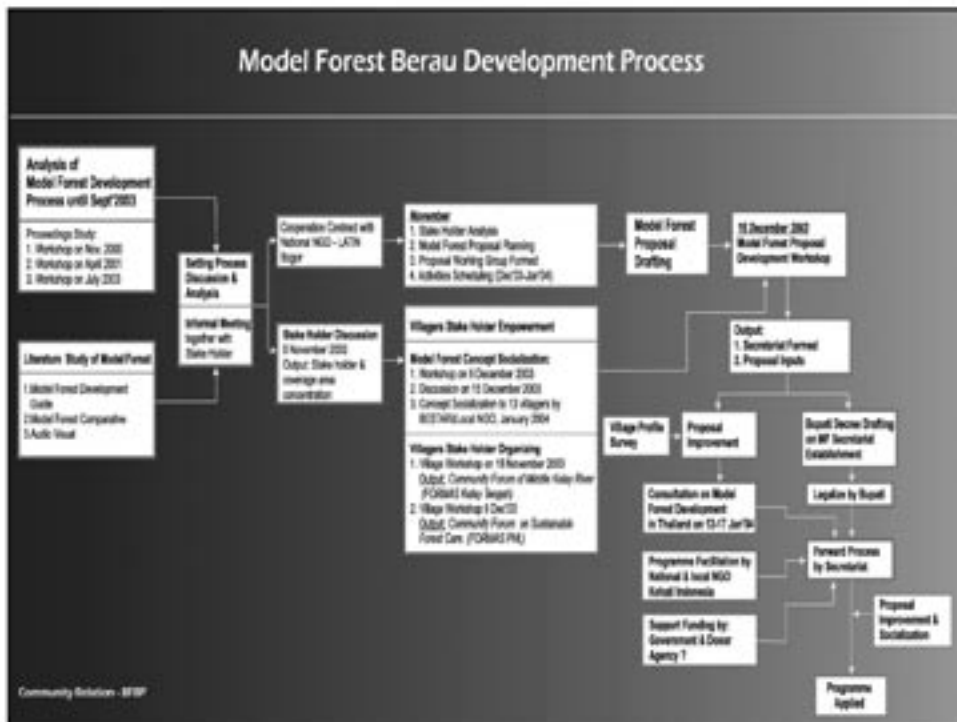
Model Forest Berau Development Process

Analysis of Model Forest Development Process until Sept'2003

Proceedings Study:
1. Workshop on Nov. 2000
2. Workshop on April 2001
3. Workshop on July 2003

Literature Study of Model Forest

1. Model Forest Development Guide
2. Model Forest Comparative
3. Audio Visual

Setting Process Discussion & Analysis

Informal Meeting together with Stake Holder

Cooperation Contract with National NGO – LATIN Bogor

Stake Holder Discussion
8 November 2003
Output: Stake holder & coverage area concentration

November
1. Stake Holder Analysis
2. Model Forest Proposal Planning
3. Proposal Working Group Formed
4. Activities Scheduling (Dec'03-Jan'04)

Villagers Stake Holder Empowerment

Model Forest Concept Socialization:
1. Workshop on 9 December 2003
2. Discussion on 15 December 2003
3. Concept Socialization to 13 villagers by BESTARI/Local NGO, January 2004

Villagers Stake Holder Organizing
1. Village Workshop on 18 November 2003
Output: Community Forum of Middle Kelay River (FORMAS Kelay Tengah)
2. Village Workshop 8 Dec'03
Output: Community Forum on Sustainable Forest Care (FORMAS PHL)

Model Forest Proposal Drafting

16 December 2003
Model Forest Proposal Development Workshop

Output:
1. Secretariat Formed
2. Proposal Inputs

Village Profile Survey

Proposal Improvement

Bupati Decree Drafting on MF Secretariat Establishment

Consultation on Model Forest Development in Thailand on 13-17 Jan'04

Legalize by Bupati

Programme Facilitation by National & local NGO Kehati Indonesia

Forward Process by Secretariat

Support Funding by: Government & Donor Agency ?

Proposal Improvement & Socialization

Programme Applied

Community Relation - BFMP